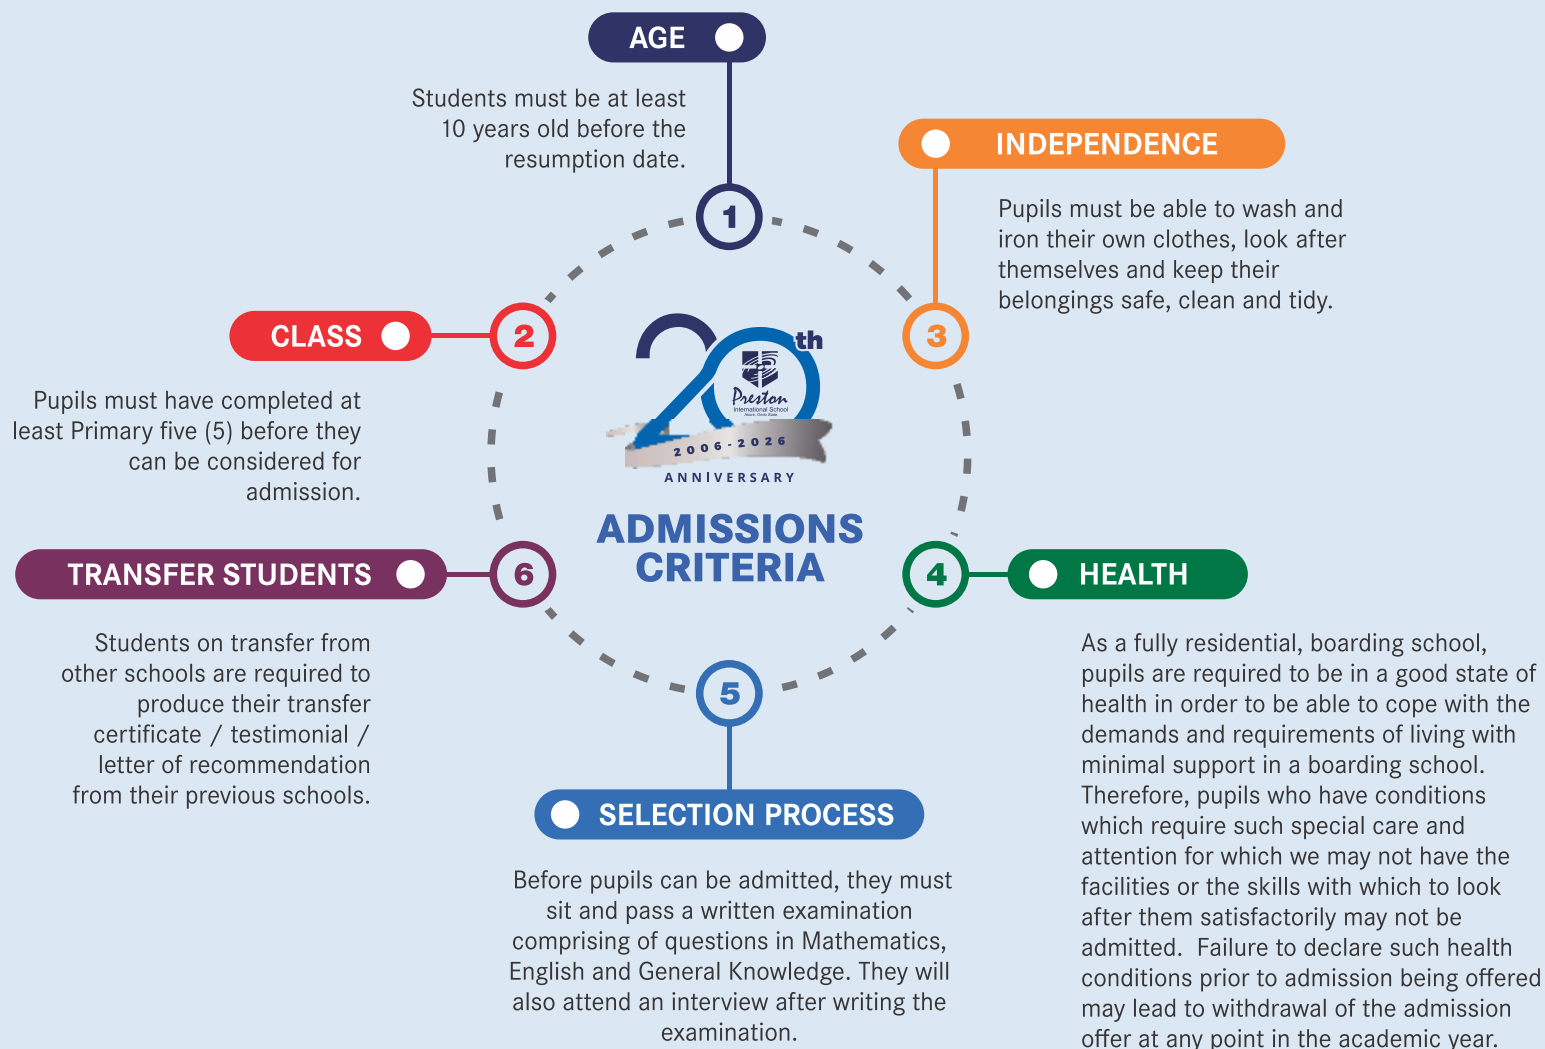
AGE

Students must be at least 10 years old before the resumption date.

1

INDEPENDENCE

Pupils must be able to wash and iron their own clothes, look after themselves and keep their belongings safe, clean and tidy.

3

CLASS

2

Pupils must have completed at least Primary five (5) before they can be considered for admission.

20th

Preston International School

2006-2026

ANNIVERSARY

ADMISSIONS CRITERIA

TRANSFER STUDENTS

6

Students on transfer from other schools are required to produce their transfer certificate / testimonial / letter of recommendation from their previous schools.

4

HEALTH

As a fully residential, boarding school, pupils are required to be in a good state of health in order to be able to cope with the demands and requirements of living with minimal support in a boarding school. Therefore, pupils who have conditions which require such special care and attention for which we may not have the facilities or the skills with which to look after them satisfactorily may not be admitted. Failure to declare such health conditions prior to admission being offered may lead to withdrawal of the admission offer at any point in the academic year.

5

SELECTION PROCESS

Before pupils can be admitted, they must sit and pass a written examination comprising of questions in Mathematics, English and General Knowledge. They will also attend an interview after writing the examination.